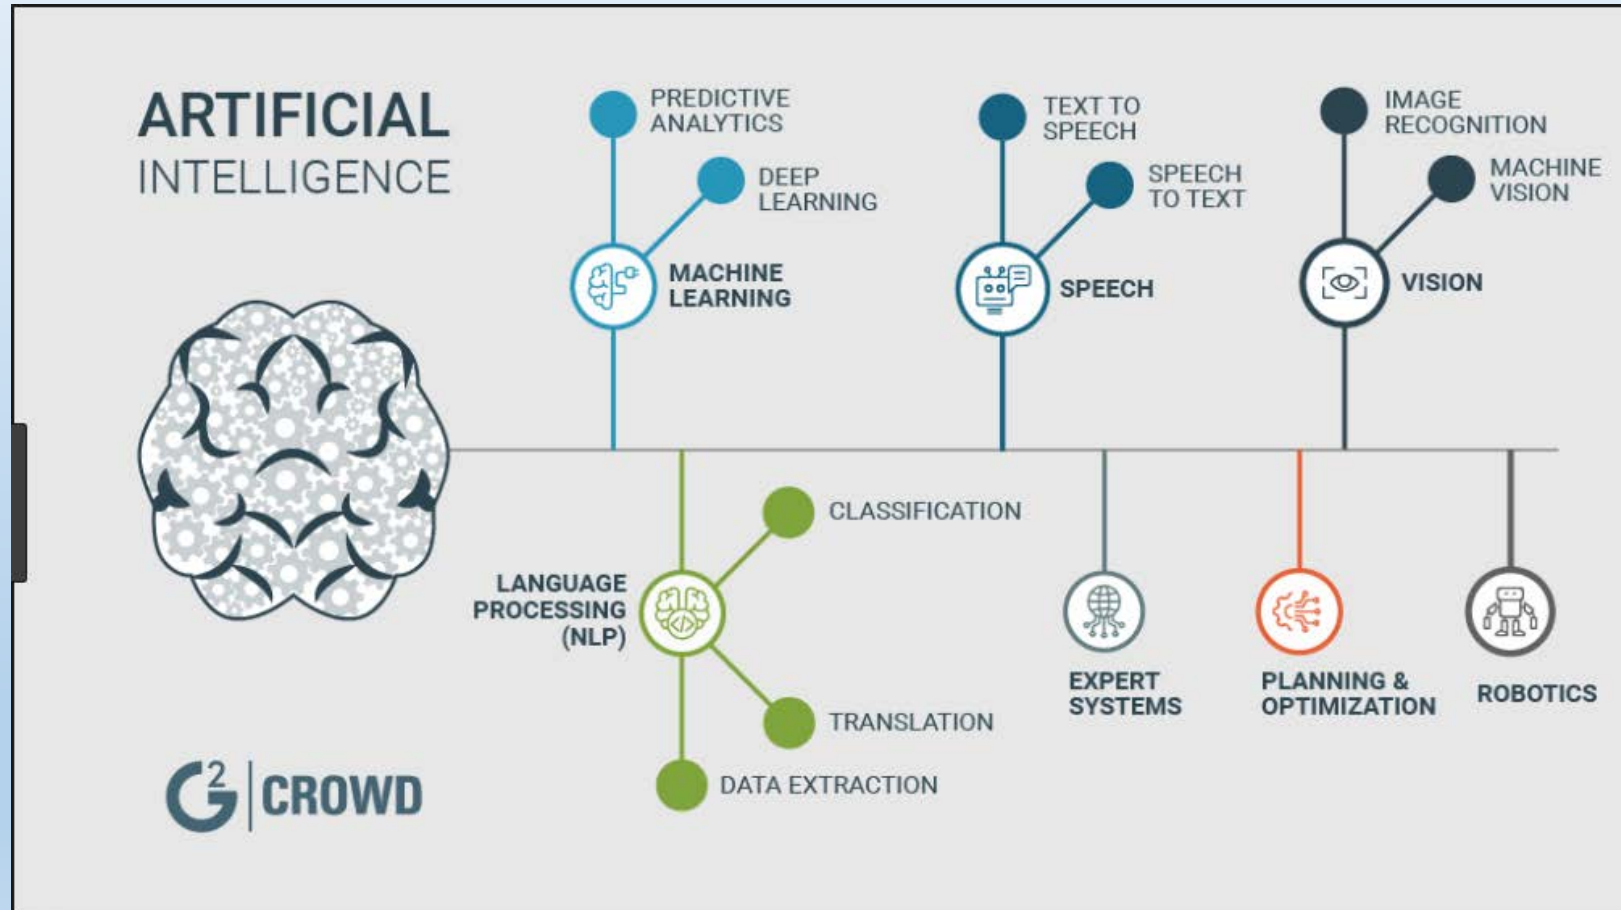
ARTIFICIAL
INTELLIGENCE

PREDICTIVE ANALYTICS

DEEP LEARNING

MACHINE LEARNING

TEXT TO SPEECH

SPEECH TO TEXT

SPEECH

IMAGE RECOGNITION

MACHINE VISION

VISION

CLASSIFICATION

LANGUAGE PROCESSING (NLP)

TRANSLATION

DATA EXTRACTION

EXPERT SYSTEMS

PLANNING & OPTIMIZATION

ROBOTICS

G2 CROWD